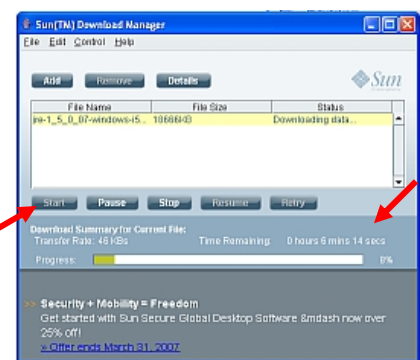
Sun(TM) Download Manager

File Edit Control Help

Add Remove Details

Sun

| File Name | File Size | Status |
|---|---|---|
| jre-1_5_0_07-windows-i5... | 10666KB | Downloading data... |

Start Pause Stop Resume Retry

Download Summary for Current File:
Transfer Rate: 46 KBs
Time Remaining: 0 hours 6 mins 14 secs
Progress: 8%

>> Security + Mobility = Freedom
Get started with Sun Secure Global Desktop Software &mdash now over 25% off!
» Offer ends March 31, 2007